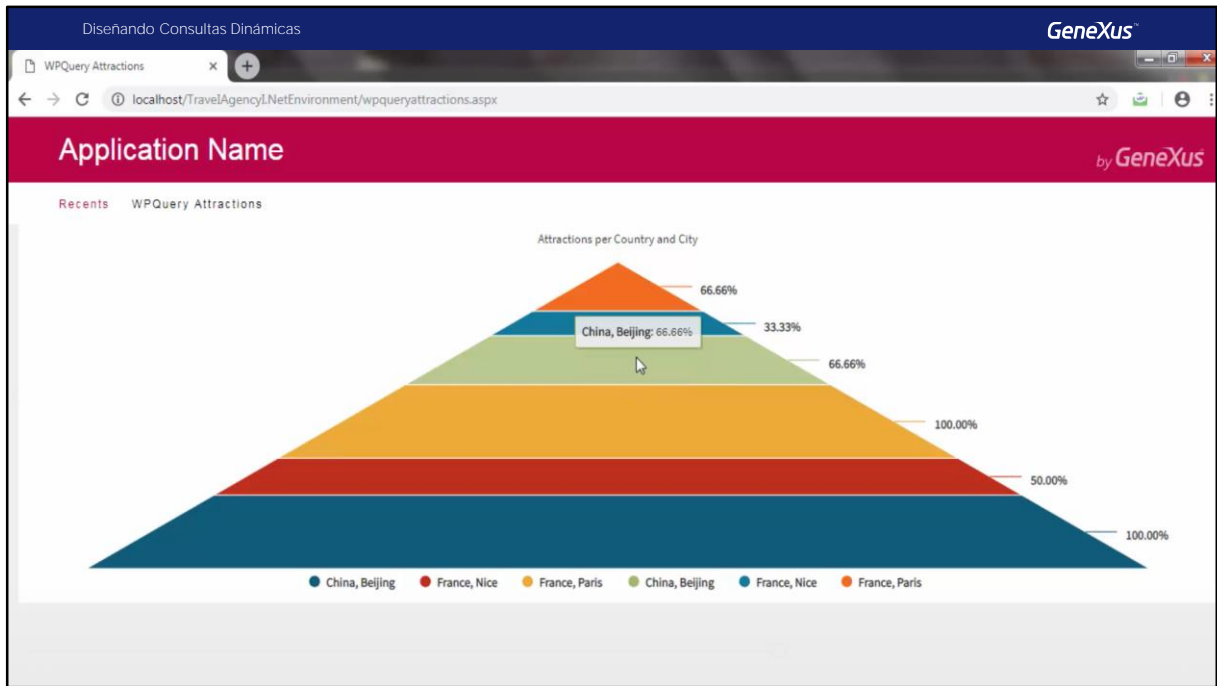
Diseñando Consultas Dinámicas

GeneXus

WPQuery Attractions

localhost/TravelAgencyI.NetEnvironment/wpqueryattractions.aspx

Application Name

by GeneXus

Recents WPQuery Attractions

Attractions per Country and City

66.66%

China, Beijing: 66.66%

33.33%

66.66%

100.00%

50.00%

100.00%

China, Beijing France, Nice France, Paris China, Beijing France, Nice France, Paris